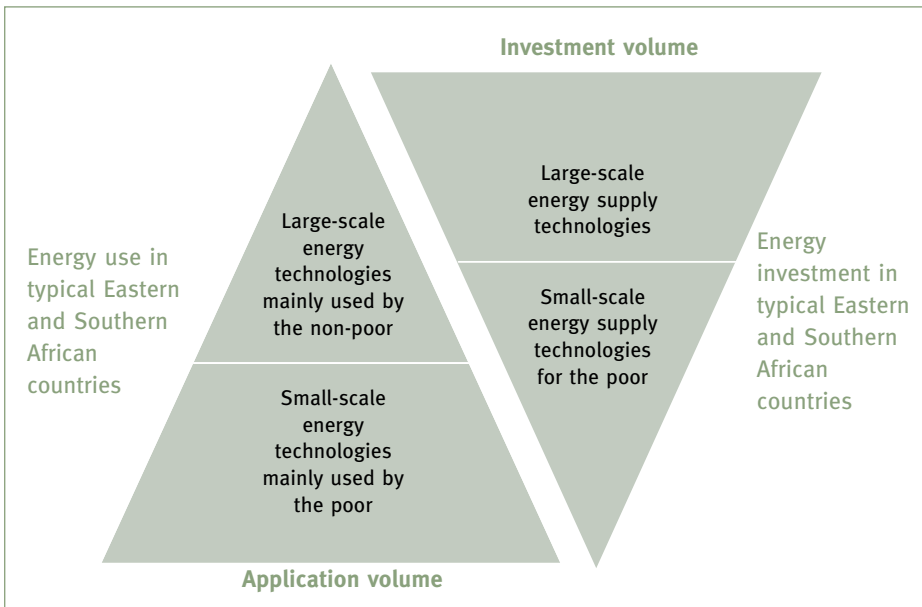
Investment volume

Energy use in typical Eastern and Southern African countries

Large-scale energy technologies mainly used by the non-poor

Small-scale energy technologies mainly used by the poor

Large-scale energy supply technologies

Small-scale energy supply technologies for the poor

Energy investment in typical Eastern and Southern African countries

Application volume